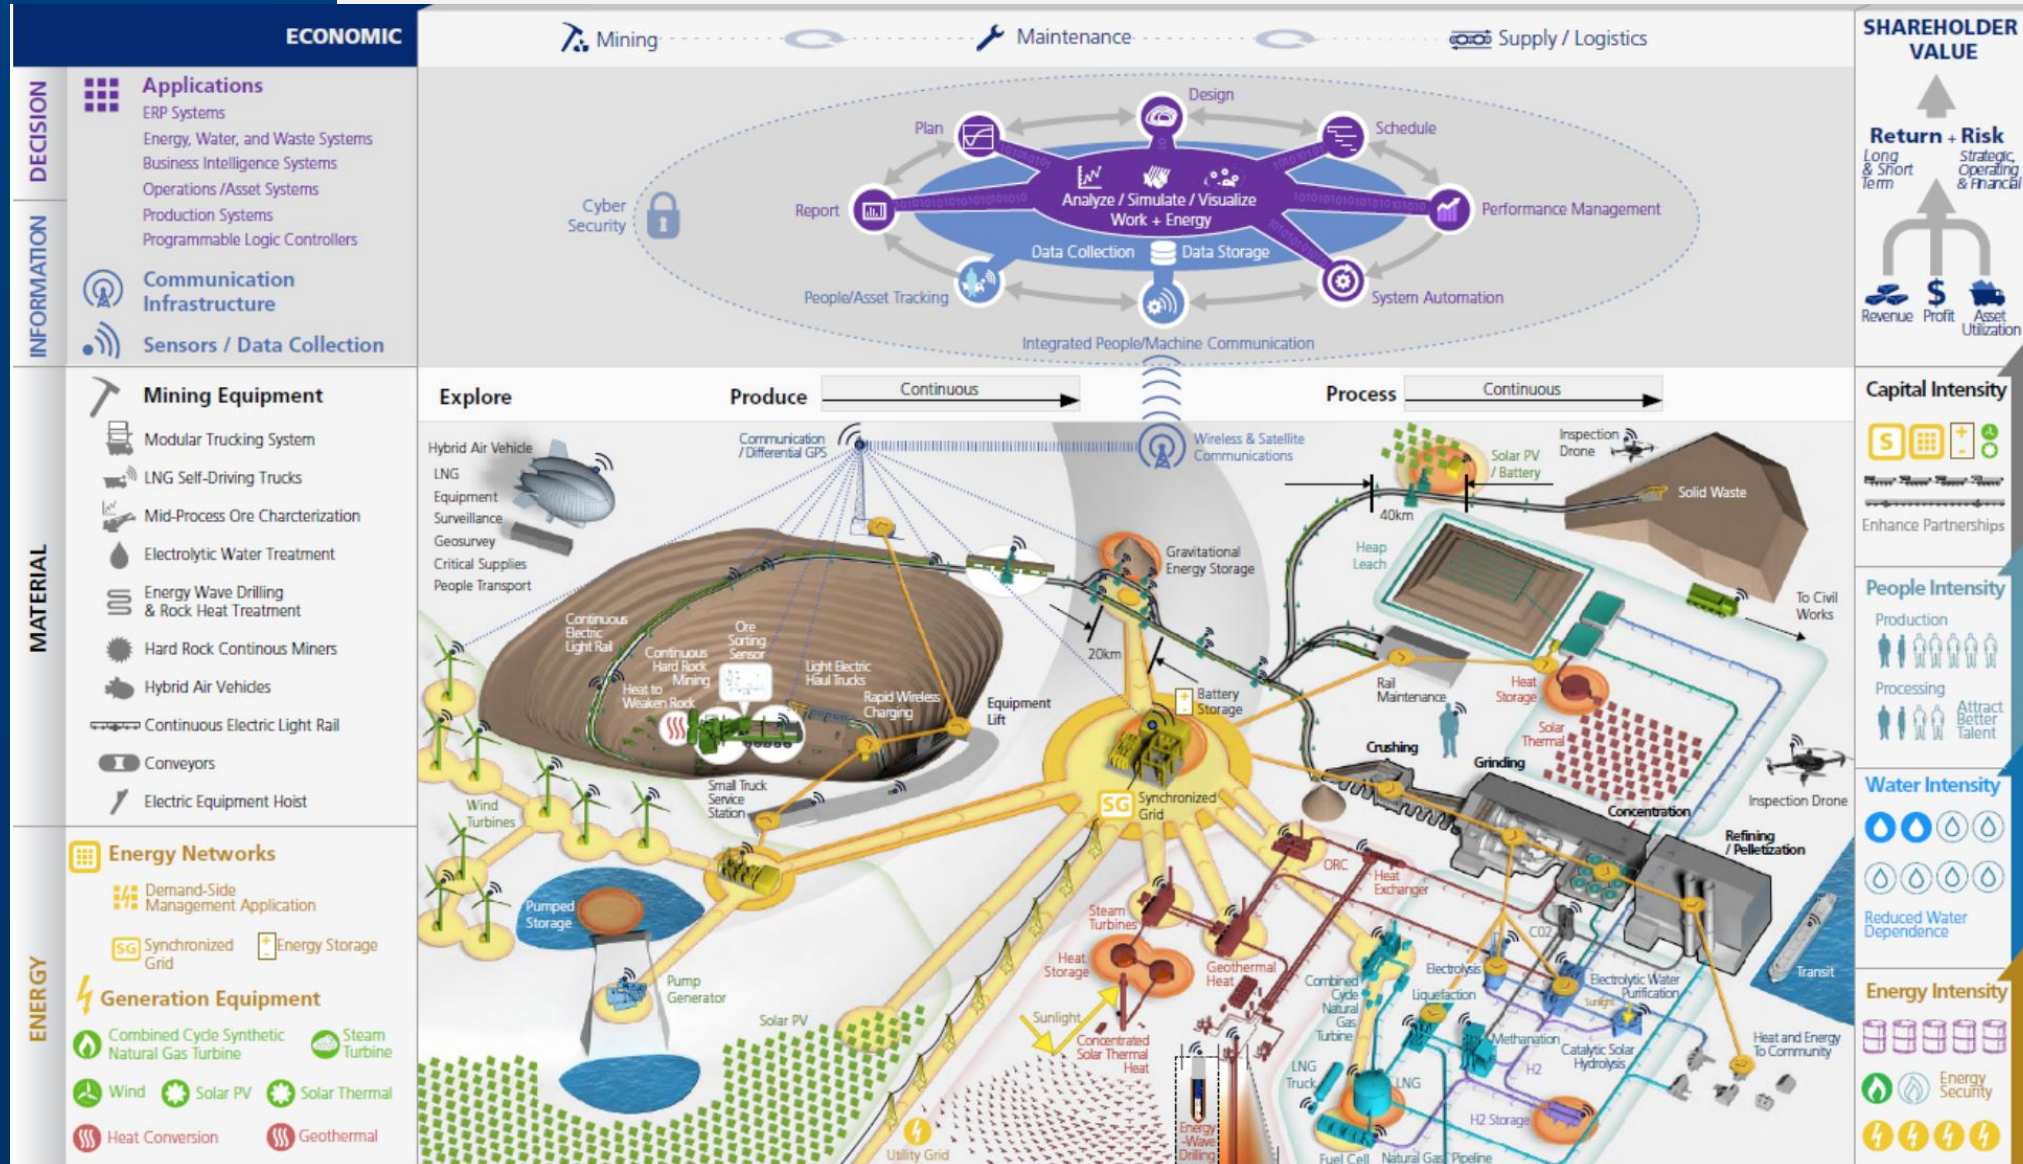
ECONOMIC

Mining Maintenance Supply / Logistics

SHAREHOLDER VALUE

DECISION

INFORMATION

Applications
ERP Systems
Energy, Water, and Waste Systems
Business Intelligence Systems
Operations /Asset Systems
Production Systems
Programmable Logic Controllers

Communication Infrastructure

Sensors / Data Collection

Design
Plan
Schedule
Cyber Security
Report
Analyze / Simulate / Visualize
Work + Energy
Performance Management
Data Collection
Data Storage
People/Asset Tracking
System Automation
Integrated People/Machine Communication

Return + Risk
Long & Short Term
Strategic, Operating & Financial
Revenue
Profit
Asset Utilization

MATERIAL

Mining Equipment
Modular Trucking System
LNG Self-Driving Trucks
Mid-Process Ore Charcterization
Electrolytic Water Treatment
Energy Wave Drilling & Rock Heat Treatment
Hard Rock Continous Miners
Hybrid Air Vehicles
Continuous Electric Light Rail
Conveyors
Electric Equipment Hoist

Explore
Produce
Continuous
Process
Continuous

Capital Intensity
Enhance Partnerships

Hybrid Air Vehicle
LNG
Equipment
Surveillance
Geosurvey
Critical Supplies
People Transport
Communication / Differential GPS
Wireless & Satellite Communications
Solar PV / Battery
Inspection Drone
Solid Waste
40km
Heap Leach
Gravitational Energy Storage
To Civil Works
20km
Continuous Electric Light Rail
Ore Sorting Sensor
Continuous Hard Rock Mining
Heat to Weaken Rock
Light Electric Haul Trucks
Rapid Wireless Charging
Equipment Lift
Battery Storage
Rail Maintenance
Heat Storage
Solar Thermal

People Intensity
Production
Processing
Attract Better Talent

Crushing
Grinding
Inspection Drone
Concentration
Refining / Pelletization
Small Truck Service Station
Wind Turbines
SG Synchronized Grid

Water Intensity
Reduced Water Dependence

ENERGY

Energy Networks
Demand-Side Management Application
SG Synchronized Grid
Energy Storage

Generation Equipment
Combined Cycle Synthetic Natural Gas Turbine
Steam Turbine
Wind
Solar PV
Solar Thermal
Heat Conversion
Geothermal

Pumped Storage
Pump Generator
Solar PV
ORC
Heat Exchanger
Steam Turbines
Heat Storage
Geothermal Heat
Sunlight
Concentrated Solar Thermal Heat
Combined Cycle Natural Gas Turbine
Electrolysis
Liquefaction
CO2
Electrolytic Water Purification
Sunlight
Methanation
Catalytic Solar Hydrolysis
H2
Transit
Heat and Energy To Community
LNG Truck
LNG
H2 Storage
Energy Wave Drilling
Utility Grid
Fuel Cell
Natural Gas Pipeline

Energy Intensity
Energy Security